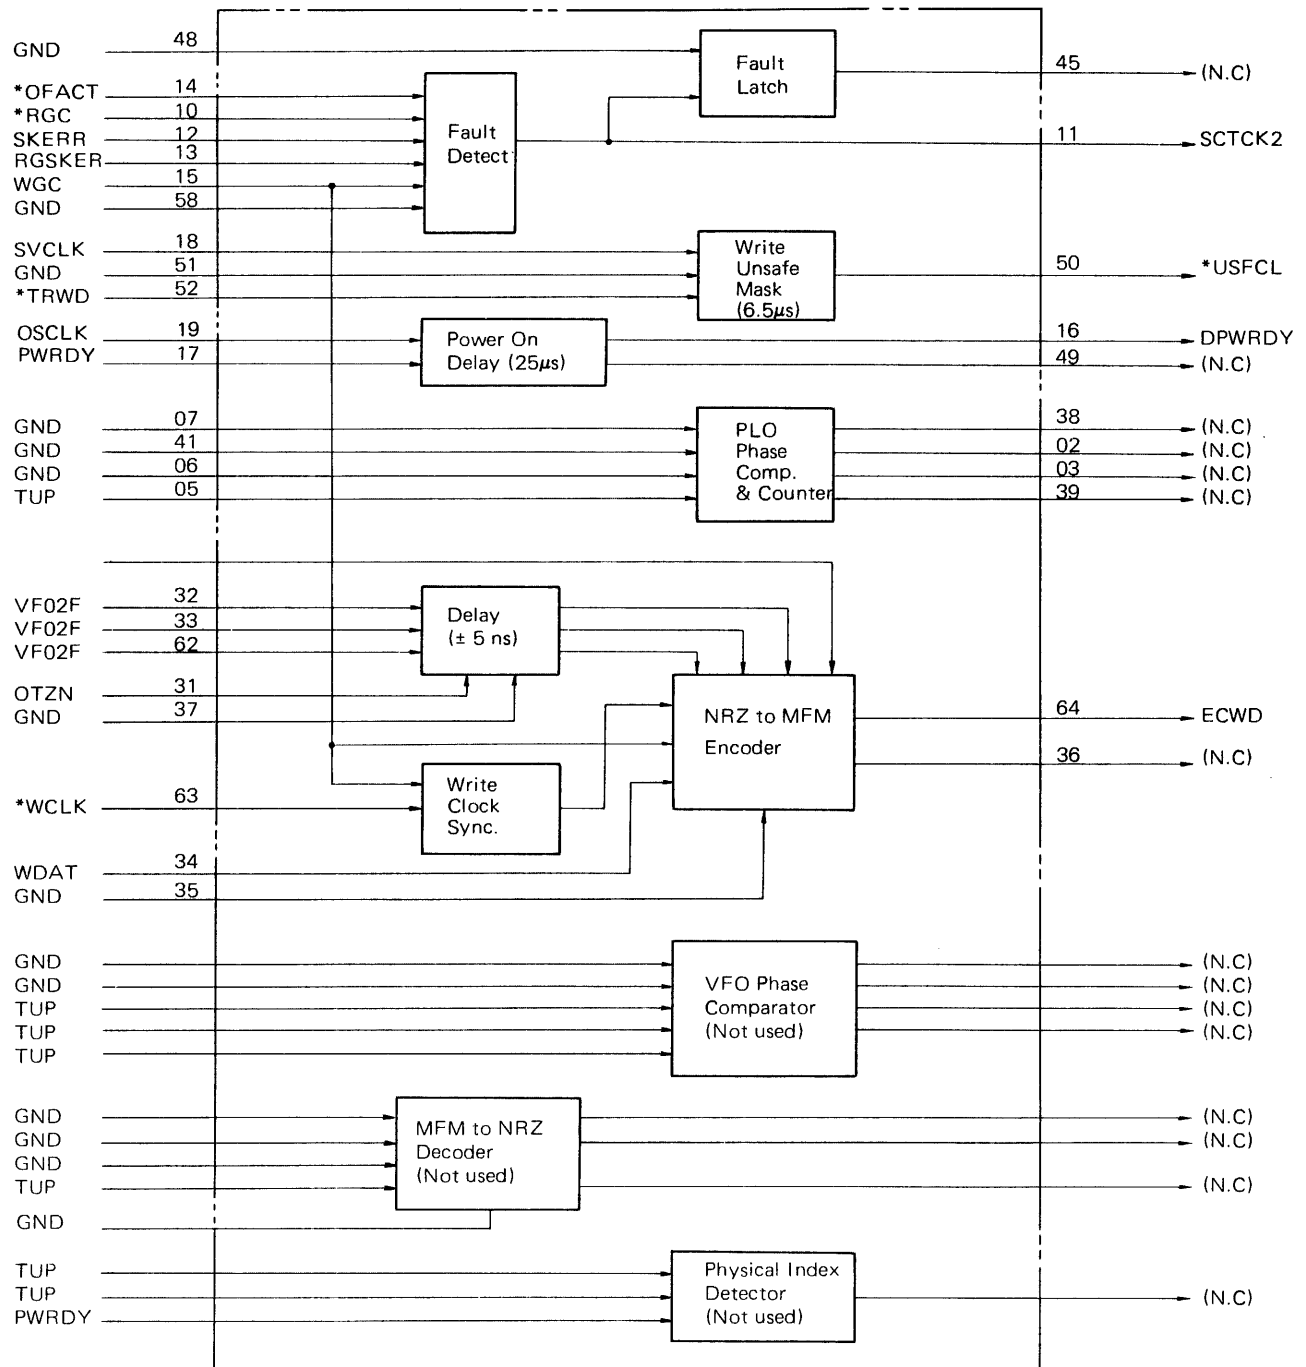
GND 48
*OFACT 14
*RGC 10
SKERR 12
RGSKER 13
WGC 15
GND 58

Fault Latch

Fault Detect

45 (N.C)
11 SCTCK2

SVCLK 18
GND 51
*TRWD 52

Write Unsafe Mask (6.5$\mu$s)

50 *USFCL

OSCLK 19
PWRDY 17

Power On Delay (25$\mu$s)

16 DPWRDY
49 (N.C)

GND 07
GND 41
GND 06
TUP 05

PLO Phase Comp. & Counter

38 (N.C)
02 (N.C)
03 (N.C)
39 (N.C)

VF02F 32
VF02F 33
VF02F 62
OTZN 31
GND 37

Delay (± 5 ns)

NRZ to MFM Encoder

64 ECWD
36 (N.C)

*WCLK 63

Write Clock Sync.

WDAT 34
GND 35

GND
GND
TUP
TUP
TUP

VFO Phase Comparator (Not used)

(N.C)
(N.C)
(N.C)
(N.C)

GND
GND
GND
TUP
GND

MFM to NRZ Decoder (Not used)

(N.C)
(N.C)
(N.C)

TUP
TUP
PWRDY

Physical Index Detector (Not used)

(N.C)